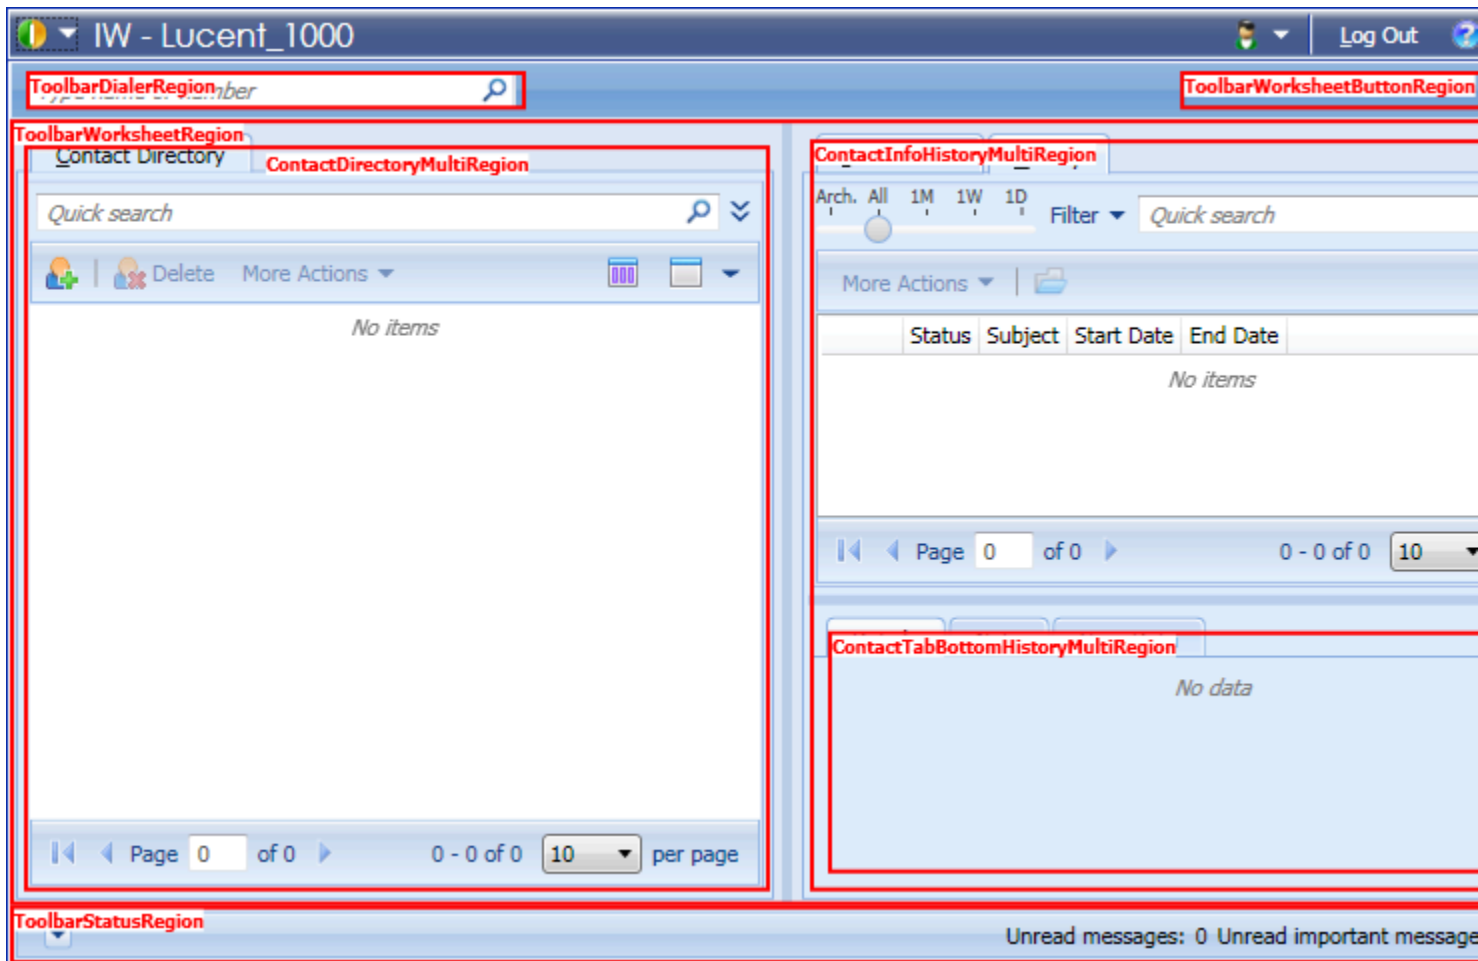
IW - Lucent_1000

Log Out

ToolbarDialerRegion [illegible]ber

ToolbarWorksheetButtonRegion

ToolbarWorksheetRegion

Contact Directory

ContactDirectoryMultiRegion

Quick search

Delete More Actions

No items

Page 0 of 0 0 - 0 of 0 10 per page

ContactInfoHistoryMultiRegion

Arch. All 1M 1W 1D

Filter

Quick search

More Actions

| | Status | Subject | Start Date | End Date |
|---|---|---|---|---|

No items

Page 0 of 0 0 - 0 of 0 10

ContactTabBottomHistoryMultiRegion

No data

ToolbarStatusRegion

Unread messages: 0 Unread important message